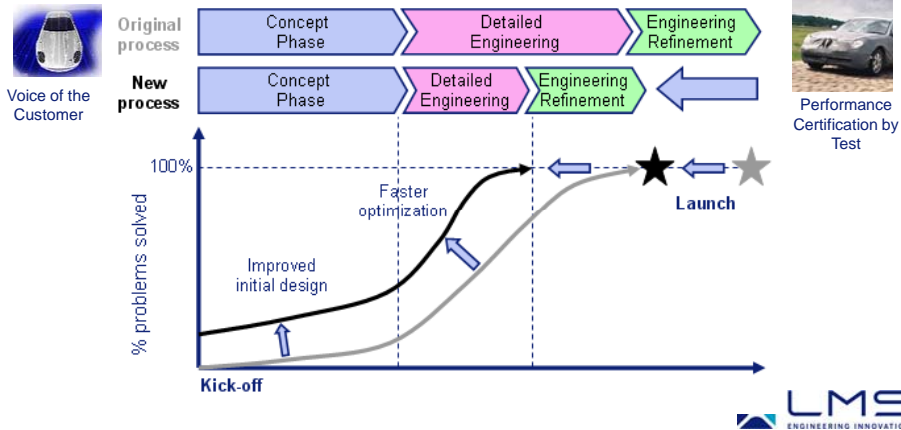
Voice of the Customer

Original process

Concept Phase

Detailed Engineering

Engineering Refinement

New process

Concept Phase

Detailed Engineering

Engineering Refinement

Performance Certification by Test

100%

% problems solved

Faster optimization

Improved initial design

Launch

Kick-off

LMS

ENGINEERING INNOVATIO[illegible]